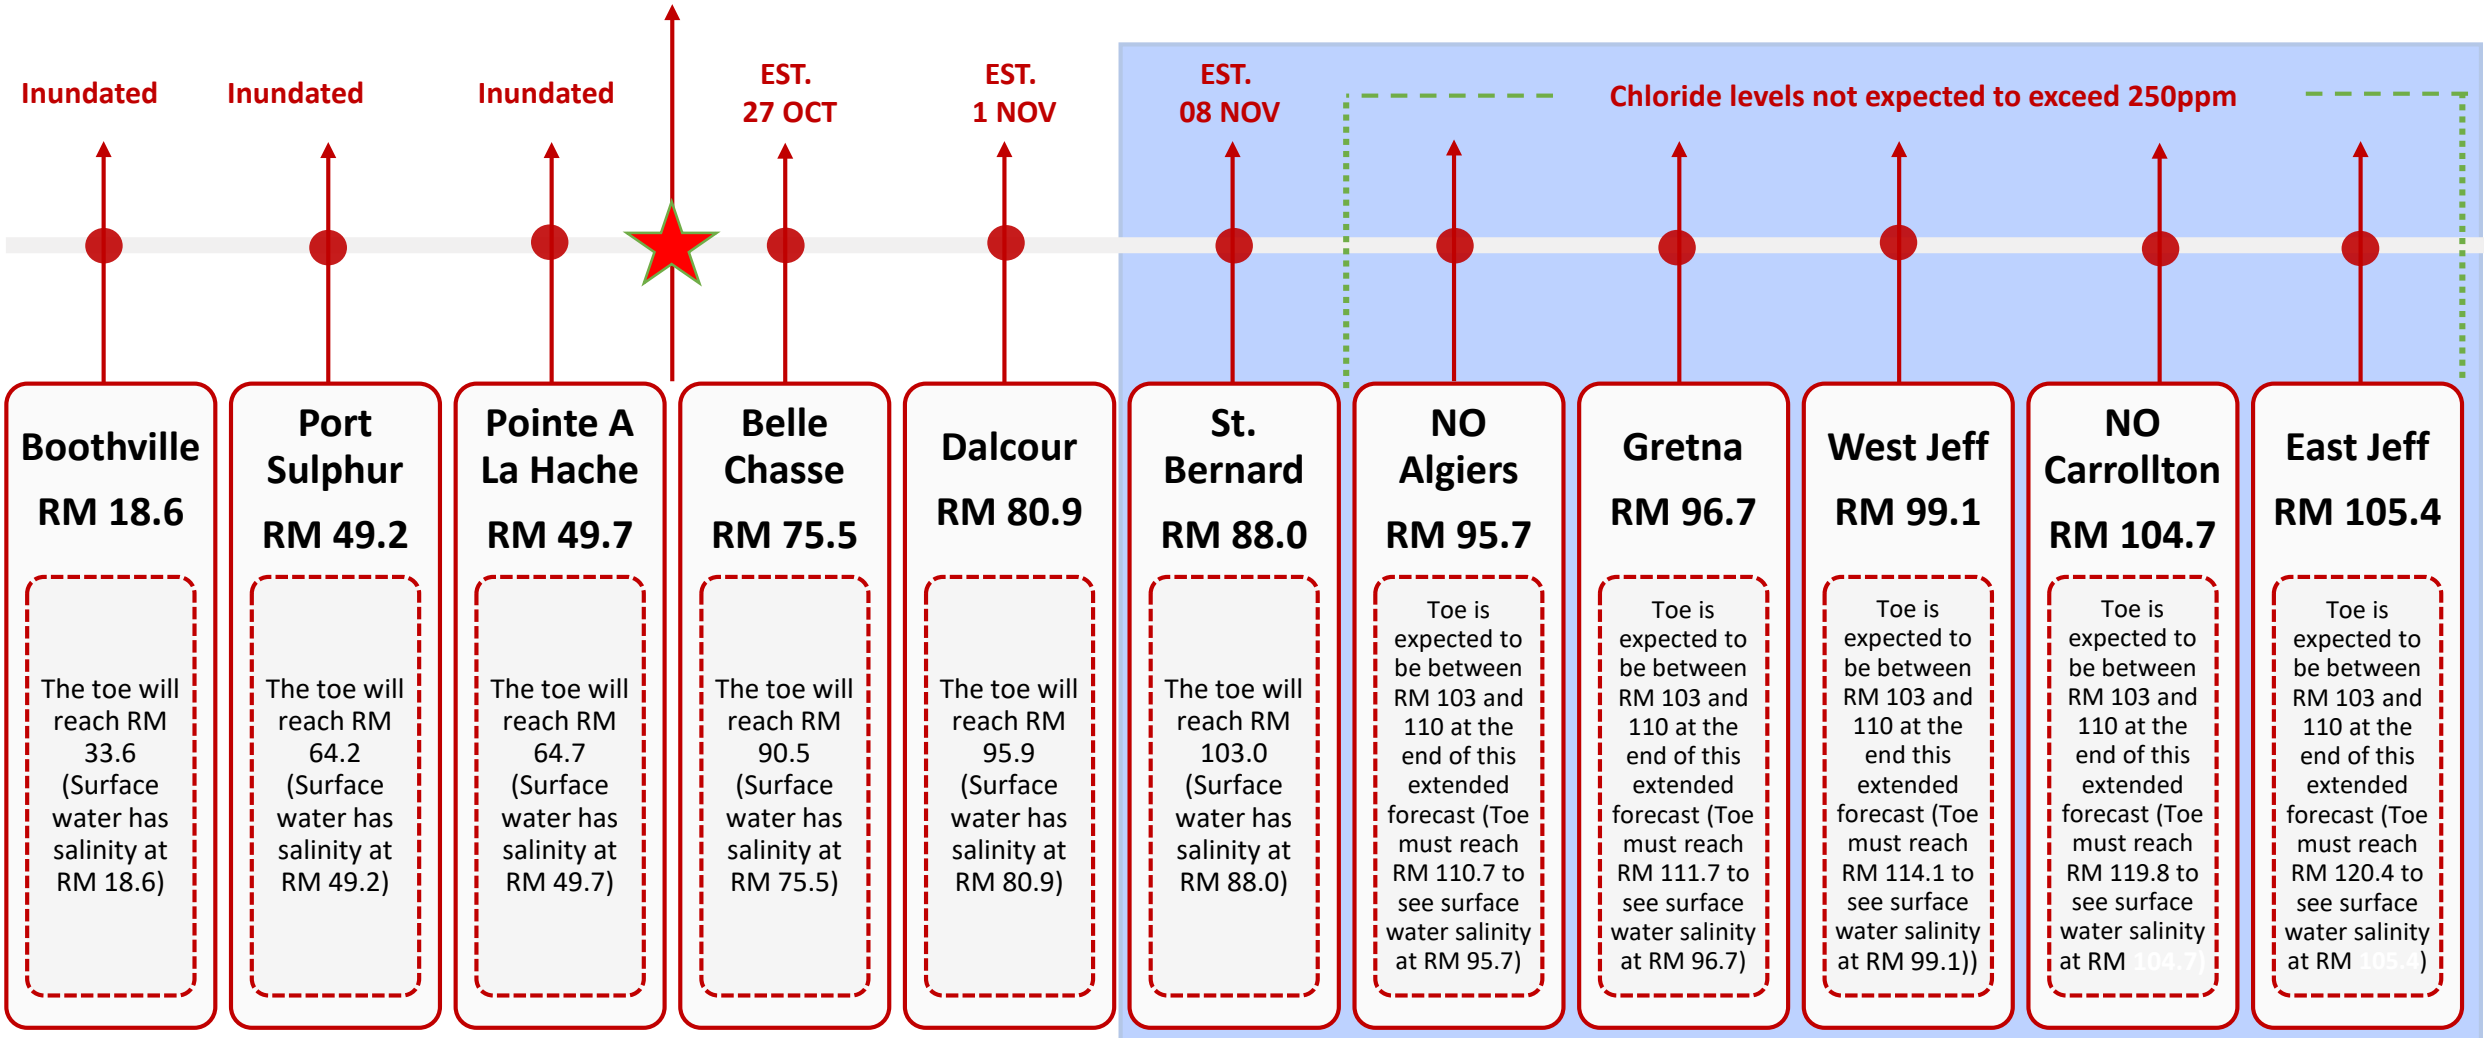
Inundated

Inundated

Inundated

EST.
27 OCT

EST.
1 NOV

EST.
08 NOV

Chloride levels not expected to exceed 250ppm

Boothville
RM 18.6
The toe will reach RM 33.6 (Surface water has salinity at RM 18.6)

Port Sulphur
RM 49.2
The toe will reach RM 64.2 (Surface water has salinity at RM 49.2)

Pointe A La Hache
RM 49.7
The toe will reach RM 64.7 (Surface water has salinity at RM 49.7)

Belle Chasse
RM 75.5
The toe will reach RM 90.5 (Surface water has salinity at RM 75.5)

Dalcour
RM 80.9
The toe will reach RM 95.9 (Surface water has salinity at RM 80.9)

St. Bernard
RM 88.0
The toe will reach RM 103.0 (Surface water has salinity at RM 88.0)

NO Algiers
RM 95.7
Toe is expected to be between RM 103 and 110 at the end of this extended forecast (Toe must reach RM 110.7 to see surface water salinity at RM 95.7)

Gretna
RM 96.7
Toe is expected to be between RM 103 and 110 at the end of this extended forecast (Toe must reach RM 111.7 to see surface water salinity at RM 96.7)

West Jeff
RM 99.1
Toe is expected to be between RM 103 and 110 at the end this extended forecast (Toe must reach RM 114.1 to see surface water salinity at RM 99.1))

NO Carrollton
RM 104.7
Toe is expected to be between RM 103 and 110 at the end of this extended forecast (Toe must reach RM 119.8 to see surface water salinity at RM 104.7)

East Jeff
RM 105.4
Toe is expected to be between RM 103 and 110 at the end of this extended forecast (Toe must reach RM 120.4 to see surface water salinity at RM 105.4)